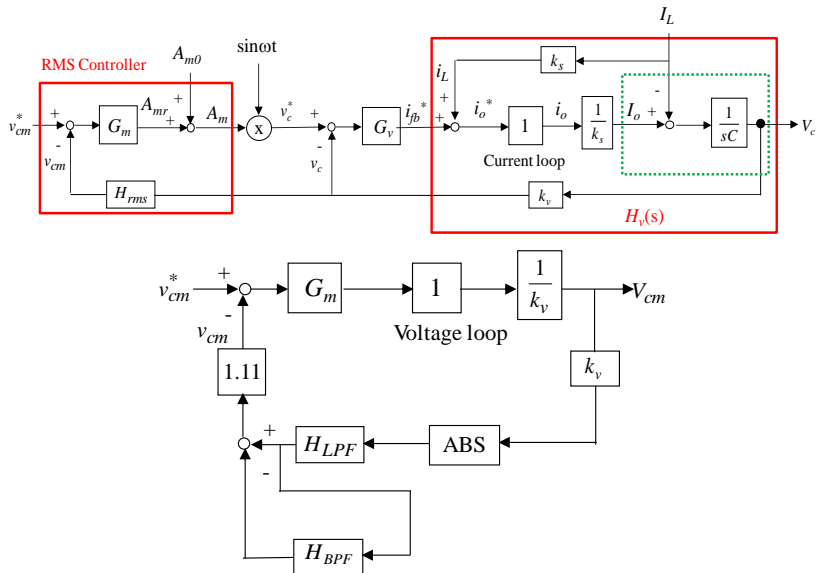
RMS Controller

$A_{m0}$

sinωt

$I_L$

$v_{cm}^*$ + $G_m$ $A_{mr}$ + + $A_m$ x $v_c^*$ + $G_v$ $i_{fb}^*$

$v_{cm}$ - $v_c$ -

$H_{rms}$

$k_s$

$i_L$ + + $i_o^*$ 1 $i_o$ $\frac{1}{k_s}$ $I_o$ + - $\frac{1}{sC}$ $V_c$

Current loop

$k_v$

$H_v$(s)

$v_{cm}^*$ + $G_m$ 1 $\frac{1}{k_v}$ $V_{cm}$

$v_{cm}$ -

Voltage loop

1.11

$k_v$

+ $H_{LPF}$ ABS

-

$H_{BPF}$